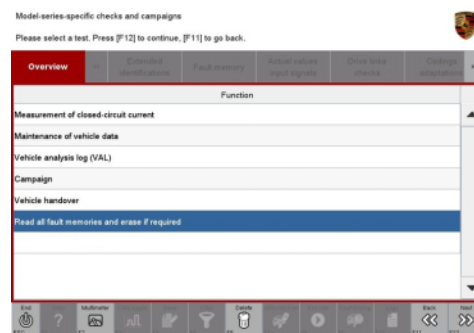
Model-series-specific checks and campaigns

Please select a test. Press [F12] to continue, [F11] to go back.

Overview

Extended identification

Fault memory

Actual values input signals

Drive links checks

Codings adaptations

| Function |
|---|
| Measurement of closed-circuit current |
| Maintenance of vehicle data |
| Vehicle analysis log (VAL) |
| Campaign |
| Vehicle handover |
| Read all fault memories and erase if required |

Exit

Multimeter

Delete

Back

Next